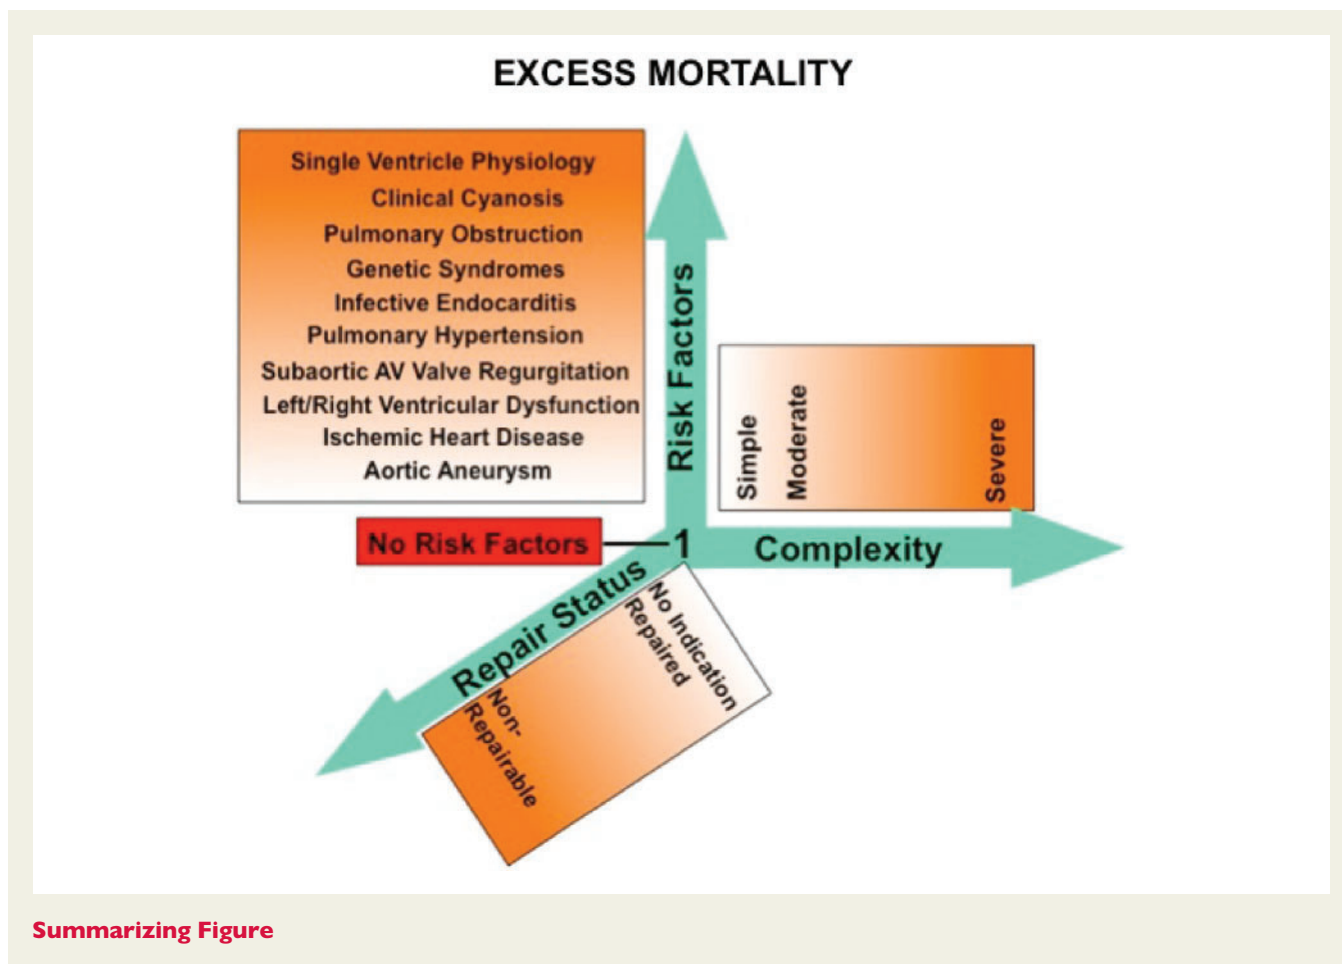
EXCESS MORTALITY

Single Ventricle Physiology
Clinical Cyanosis
Pulmonary Obstruction
Genetic Syndromes
Infective Endocarditis
Pulmonary Hypertension
Subaortic AV Valve Regurgitation
Left/Right Ventricular Dysfunction
Ischemic Heart Disease
Aortic Aneurysm

Risk Factors

Simple
Moderate
Severe

No Risk Factors
1
Complexity

Repair Status
No Indication
Repaired
Non-Repairable

Summarizing Figure